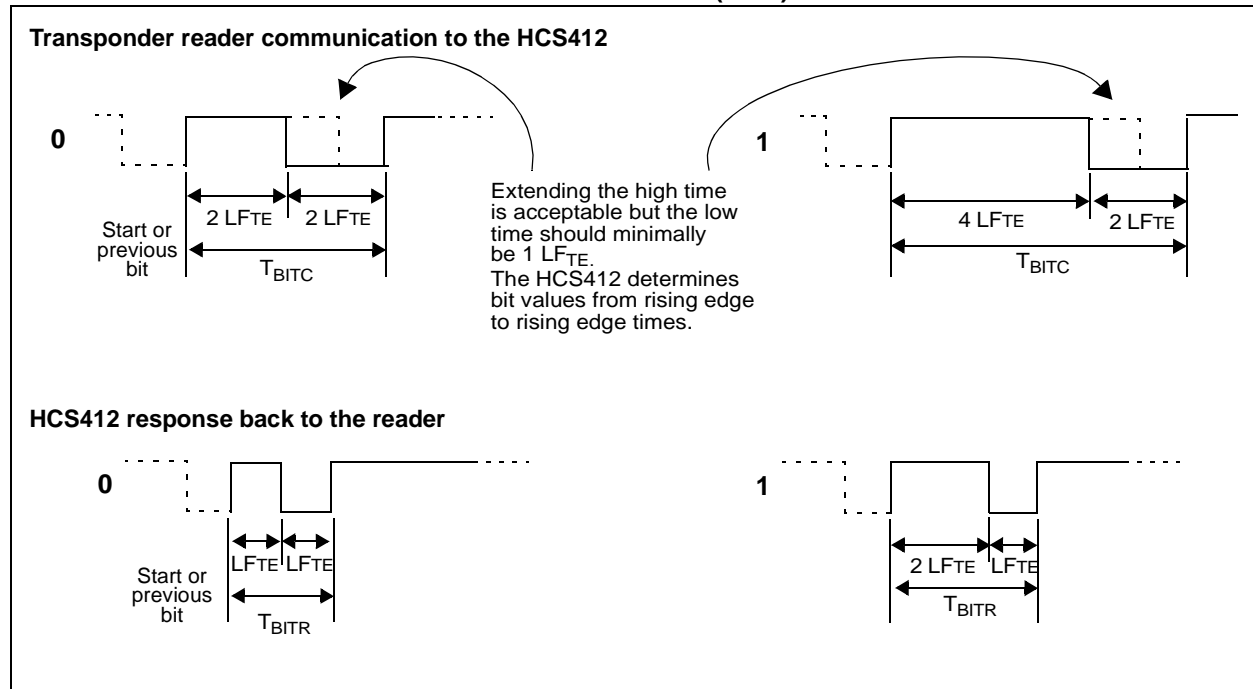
Transponder reader communication to the HCS412

0

2 LFTE 2 LFTE

Start or previous bit

$T_{BITC}$

Extending the high time is acceptable but the low time should minimally be 1 $LF_{TE}$. The HCS412 determines bit values from rising edge to rising edge times.

1

4 LFTE 2 LFTE

$T_{BITC}$

HCS412 response back to the reader

0

LFTE LFTE

Start or previous bit

$T_{BITR}$

1

2 LFTE LFTE

$T_{BITR}$